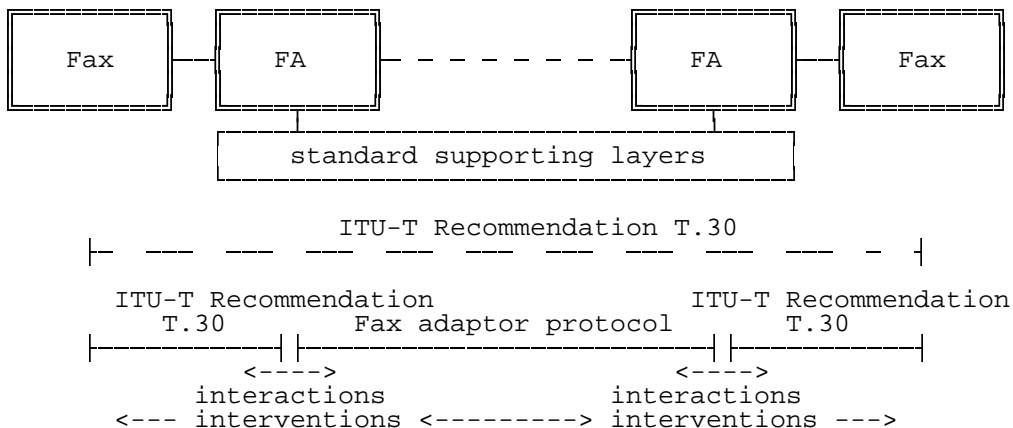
Fax

FA

FA

Fax

standard supporting layers

ITU-T Recommendation T.30

ITU-T Recommendation T.30

Fax adaptor protocol

ITU-T Recommendation T.30

<---->
interactions

<---->
interactions

<--- interventions <---------> interventions --->